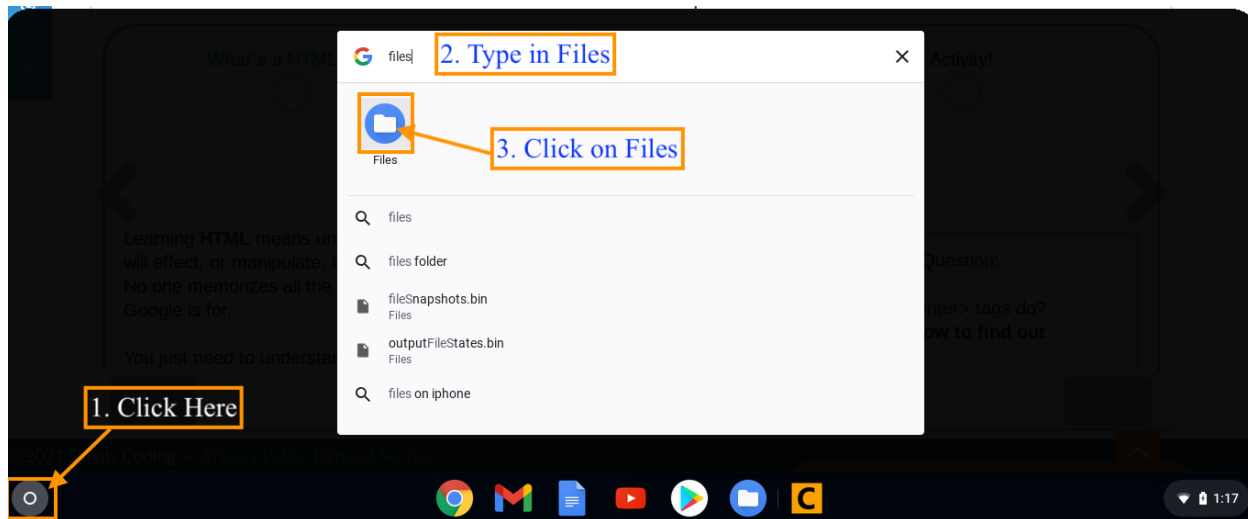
What's a HTML

Activity!

files

2. Type in Files

Files

3. Click on Files

files

files folder

fileSnapshots.bin
Files

outputFileStates.bin
Files

files on iphone

Learning HTML means un will effect, or manipulate, t No one memorizes all the Google is for.

You just need to understa

Question:

nter> tags do? ow to find out

1. Click Here

© 2021 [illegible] Coding — Privacy Policy Terms of Service

1:17